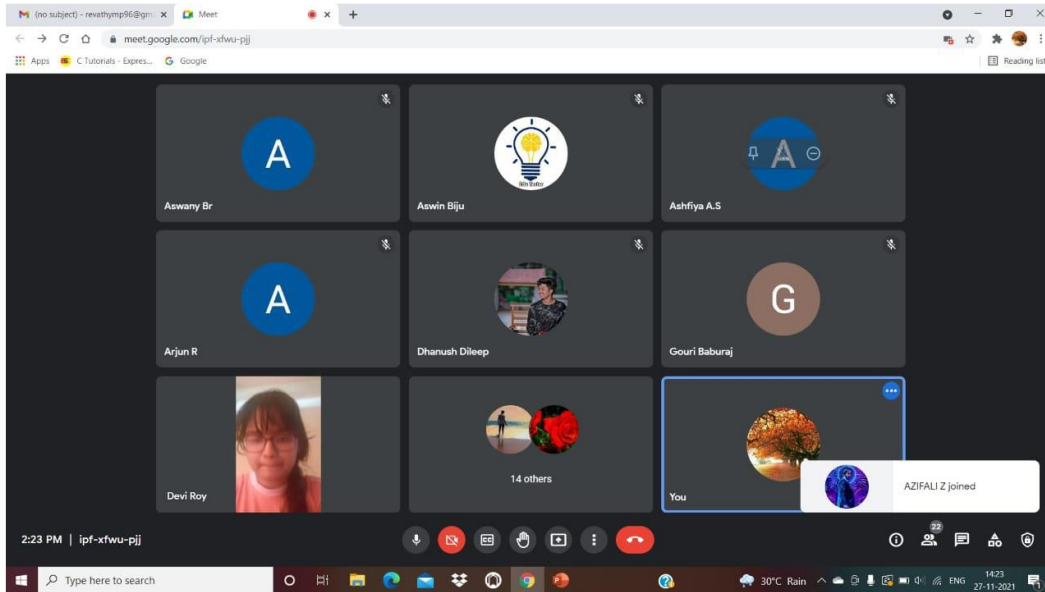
(no subject) - revathymp96@gm ×
Meet ×
+
meet.google.com/ipf-xfwu-pjj
Apps
C Tutorials - Expres...
Google
Reading list

A
Aswany Br
Aswin Biju
A
Ashfiya A.S
A
Arjun R
Dhanush Dileep
G
Gouri Baburaj
Devi Roy
14 others
You
AZIFALI Z joined

2:23 PM | ipf-xfwu-pjj
22

Type here to search
30°C Rain
ENG
14:23
27-11-2021